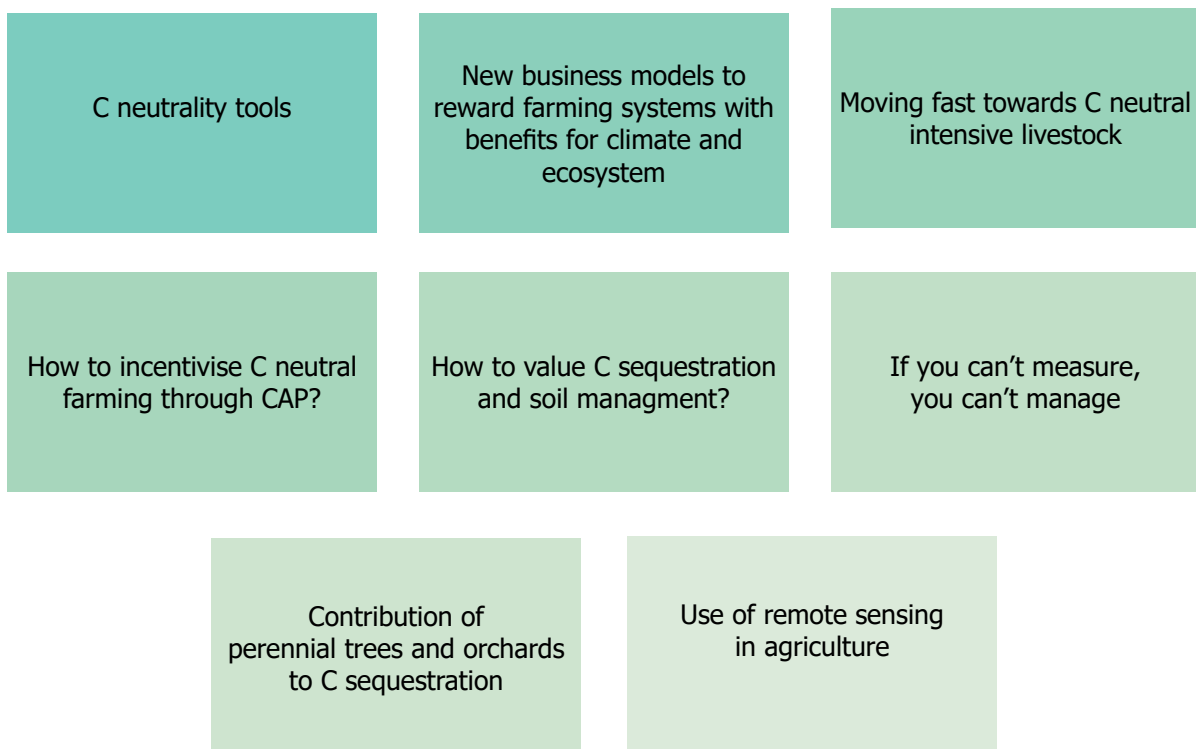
C neutrality tools

New business models to reward farming systems with benefits for climate and ecosystem

Moving fast towards C neutral intensive livestock

How to incentivise C neutral farming through CAP?

How to value C sequestration and soil managment?

If you can’t measure, you can’t manage

Contribution of perennial trees and orchards to C sequestration

Use of remote sensing in agriculture